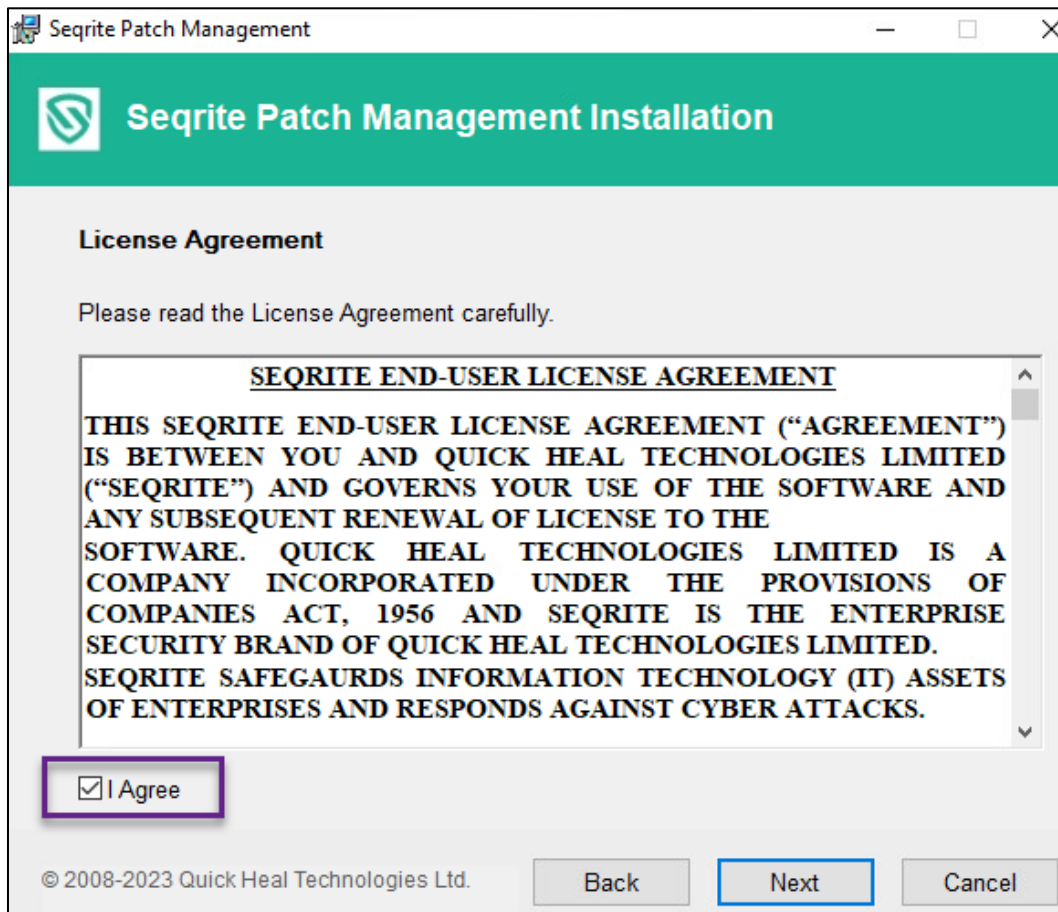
Seqrite Patch Management

Seqrite Patch Management Installation

License Agreement

Please read the License Agreement carefully.

SEQRITE END-USER LICENSE AGREEMENT

THIS SEQRITE END-USER LICENSE AGREEMENT ("AGREEMENT") IS BETWEEN YOU AND QUICK HEAL TECHNOLOGIES LIMITED ("SEQRITE") AND GOVERNS YOUR USE OF THE SOFTWARE AND ANY SUBSEQUENT RENEWAL OF LICENSE TO THE SOFTWARE. QUICK HEAL TECHNOLOGIES LIMITED IS A COMPANY INCORPORATED UNDER THE PROVISIONS OF COMPANIES ACT, 1956 AND SEQRITE IS THE ENTERPRISE SECURITY BRAND OF QUICK HEAL TECHNOLOGIES LIMITED. SEQRITE SAFEGAURDS INFORMATION TECHNOLOGY (IT) ASSETS OF ENTERPRISES AND RESPONDS AGAINST CYBER ATTACKS.

I Agree

© 2008-2023 Quick Heal Technologies Ltd.

Back

Next

Cancel